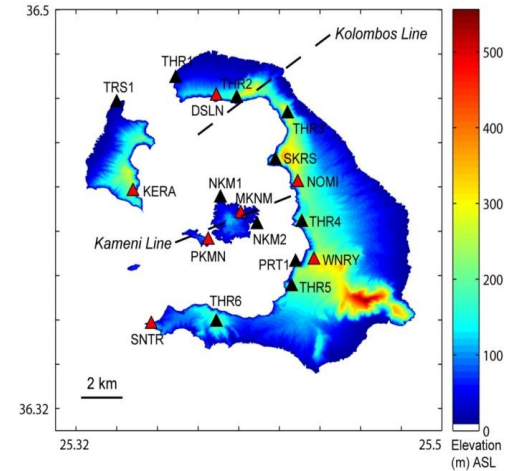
36.5

Kolombos Line

THR1

THR2

DSLN

TRS1

THR3

SKRS

NOMI

KERA

NKM1

MKNM

THR4

Kameni Line

PKMN

NKM2

PRT1

WNRY

THR5

THR6

SNTR

2 km

36.32

25.32

25.5

500

400

300

200

100

0

Elevation (m) ASL